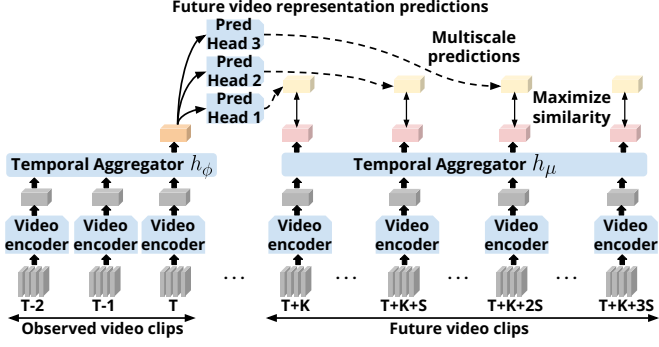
Future video representation predictions

Pred Head 3

Pred Head 2

Pred Head 1

Multiscale predictions

Maximize similarity

Temporal Aggregator $h_\phi$

Temporal Aggregator $h_\mu$

Video encoder

Video encoder

Video encoder

Video encoder

Video encoder

Video encoder

Video encoder

T-2

T-1

T

...

T+K

...

T+K+S

...

T+K+2S

...

T+K+3S

Observed video clips

Future video clips